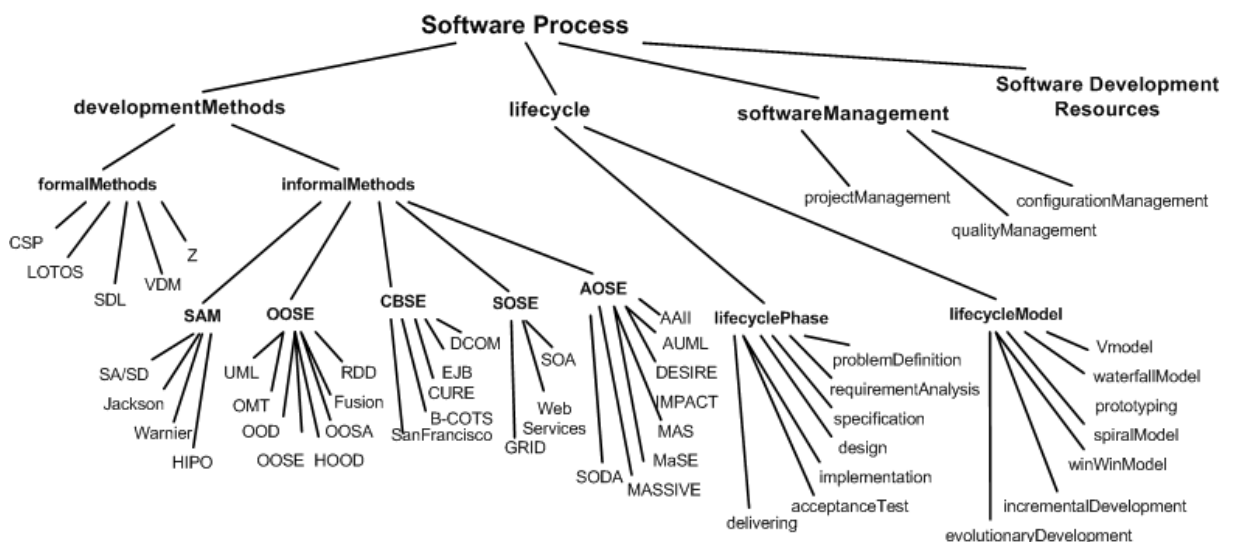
Software Process

developmentMethods

lifecycle

softwareManagement

Software Development Resources

formalMethods

informalMethods

projectManagement

configurationManagement

qualityManagement

CSP
LOTOS
SDL
VDM
Z

SAM
SA/SD
Jackson
Warnier
HIPO

OOSE
UML
OMT
OOD
OOSE
HOOD
OOSA
Fusion
RDD

CBSE
DCOM
EJB
CURE
B-COTS
SanFrancisco

SOSE
SOA
Web Services
GRID

AOSE
AAII
AUML
DESIRE
IMPACT
MAS
MaSE
MASSIVE
SODA

lifecyclePhase
problemDefinition
requirementAnalysis
specification
design
implementation
acceptanceTest
delivering

lifecycleModel
Vmodel
waterfallModel
prototyping
spiralModel
winWinModel
incrementalDevelopment
evolutionaryDevelopment